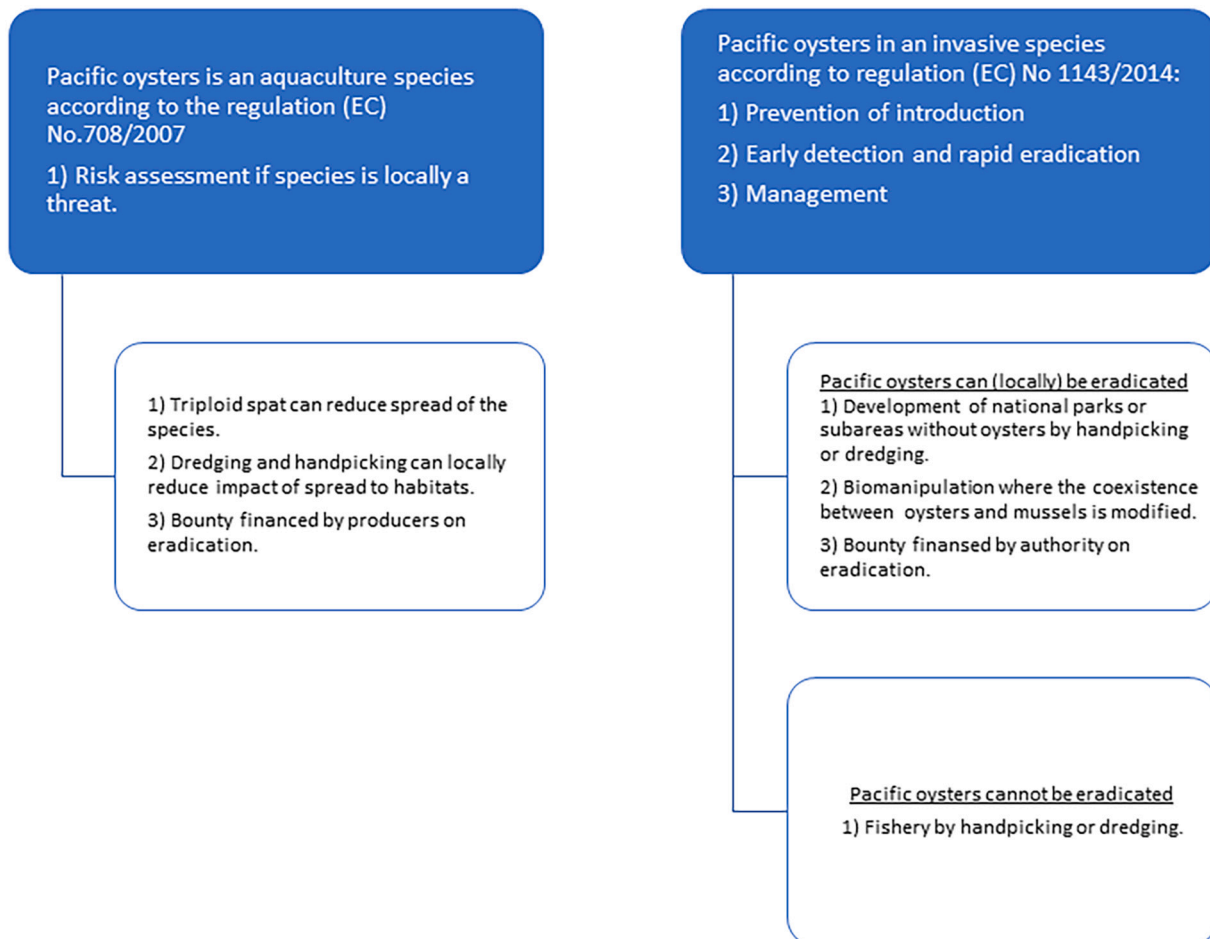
Pacific oysters is an aquaculture species according to the regulation (EC) No.708/2007

1) Risk assessment if species is locally a threat.

1) Triploid spat can reduce spread of the species.

2) Dredging and handpicking can locally reduce impact of spread to habitats.

3) Bounty financed by producers on eradication.

Pacific oysters in an invasive species according to regulation (EC) No 1143/2014:

1) Prevention of introduction

2) Early detection and rapid eradication

3) Management

Pacific oysters can (locally) be eradicated

1) Development of national parks or subareas without oysters by handpicking or dredging.

2) Biomanipulation where the coexistence between oysters and mussels is modified.

3) Bounty finansed by authority on eradication.

Pacific oysters cannot be eradicated

1) Fishery by handpicking or dredging.